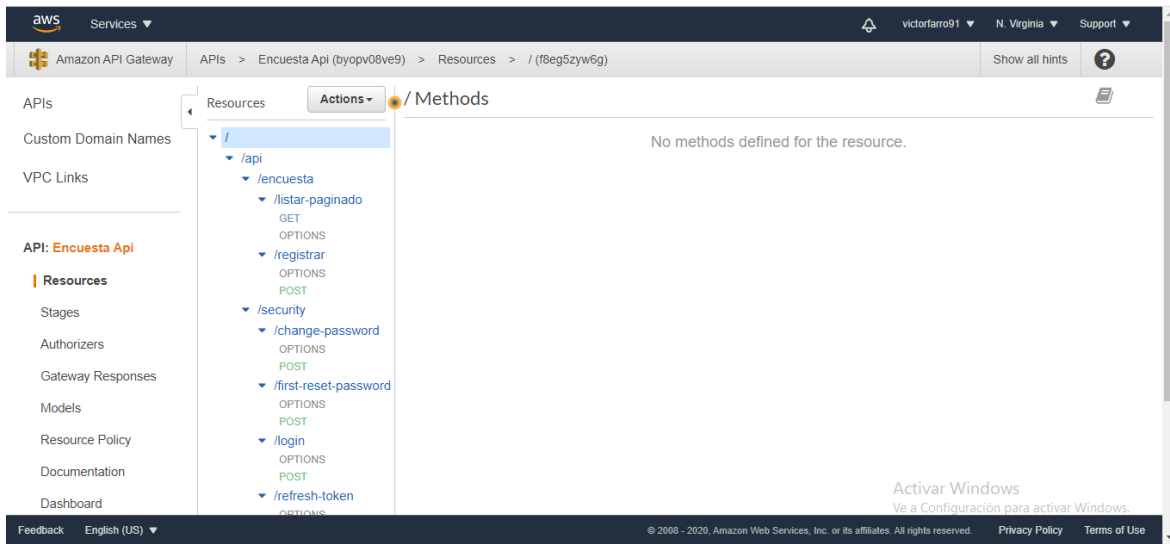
aws Services ▼ victorfarro91 ▼ N. Virginia ▼ Support ▼

Amazon API Gateway APIs > Encuesta Api (byopv08ve9) > Resources > / (f8eg5zyw6g) Show all hints

APIs
Custom Domain Names
VPC Links

API: Encuesta Api
Resources
Stages
Authorizers
Gateway Responses
Models
Resource Policy
Documentation
Dashboard

Resources Actions ▾

/
/api
/encuesta
/listar-paginado
GET
OPTIONS
/registrar
OPTIONS
POST
/security
/change-password
OPTIONS
POST
/first-reset-password
OPTIONS
POST
/login
OPTIONS
POST
/refresh-token
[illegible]

/ Methods

No methods defined for the resource.

Activar Windows
Ve a Configuración para activar Windows.

Feedback English (US) ▼ © 2008 - 2020, Amazon Web Services, Inc. or its affiliates. All rights reserved. Privacy Policy Terms of Use